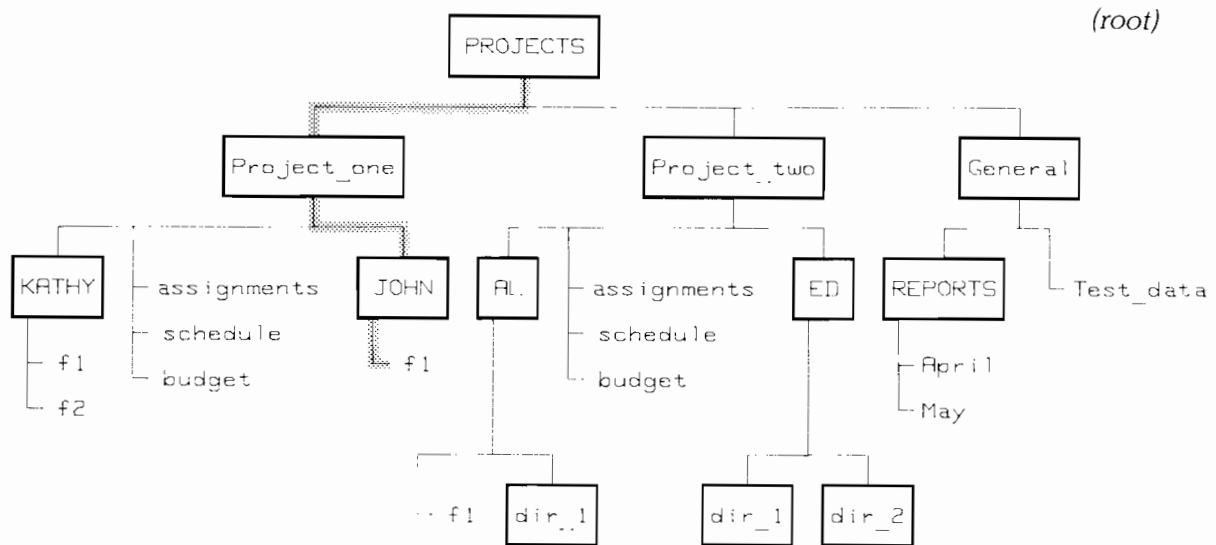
(root)

PROJECTS

Project_one

Project_two

General

KATHY

assignments

schedule

budget

JOHN

AL

assignments

schedule

budget

ED

REPORTS

Test_data

f1

f2

f1

April

May

f1

dir_1

dir_1

dir_2